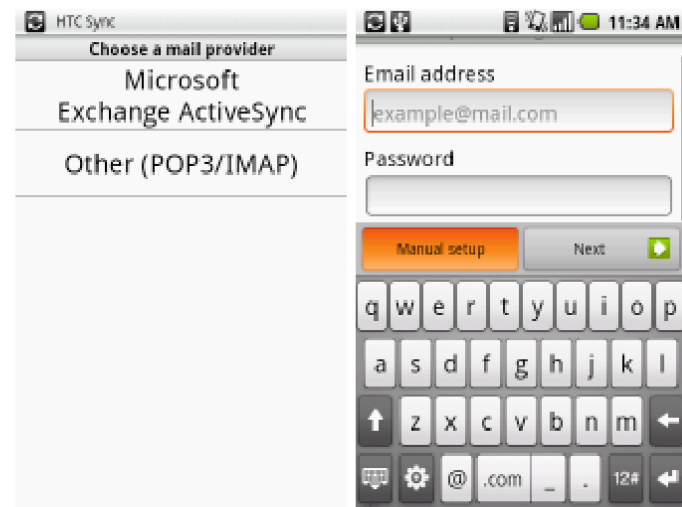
HTC Sync
Choose a mail provider
Microsoft Exchange ActiveSync
Other (POP3/IMAP)

11:34 AM
Email address
example@mail.com
Password
Manual setup
Next
q w e r t y u i o p
a s d f g h j k l
z x c v b n m
@ .com _ . 12#